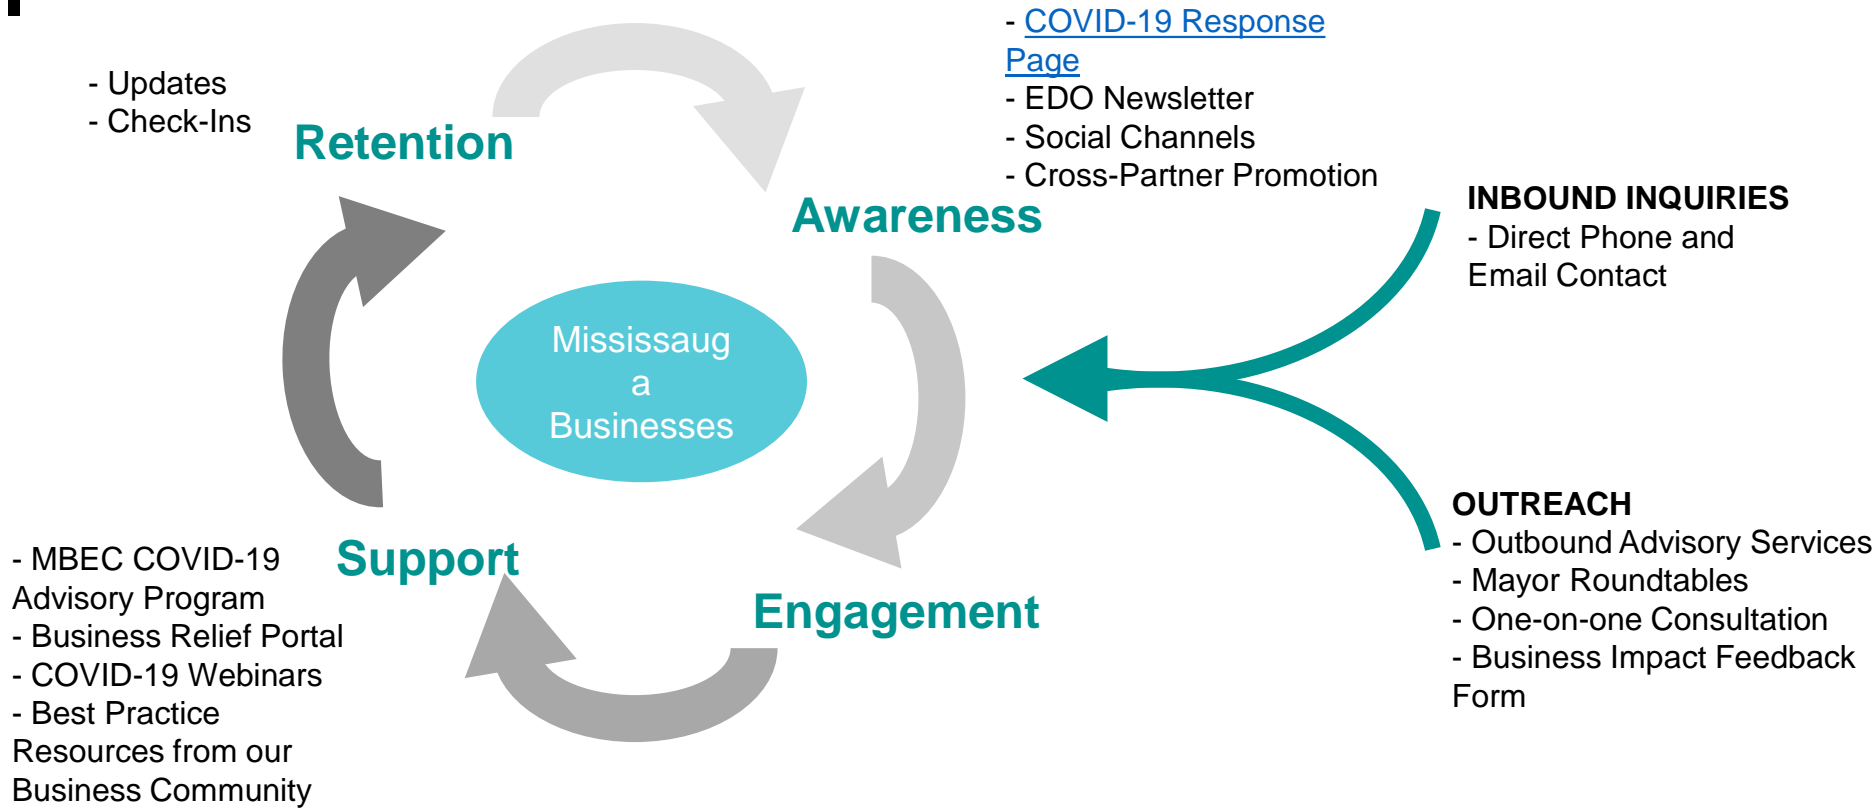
- Updates
- Check-Ins

Retention

- COVID-19 Response Page
- EDO Newsletter
- Social Channels
- Cross-Partner Promotion

Awareness

INBOUND INQUIRIES
- Direct Phone and Email Contact

Mississaug a Businesses

OUTREACH
- Outbound Advisory Services
- Mayor Roundtables
- One-on-one Consultation
- Business Impact Feedback Form

- MBEC COVID-19 Advisory Program
- Business Relief Portal
- COVID-19 Webinars
- Best Practice Resources from our Business Community

Support

Engagement